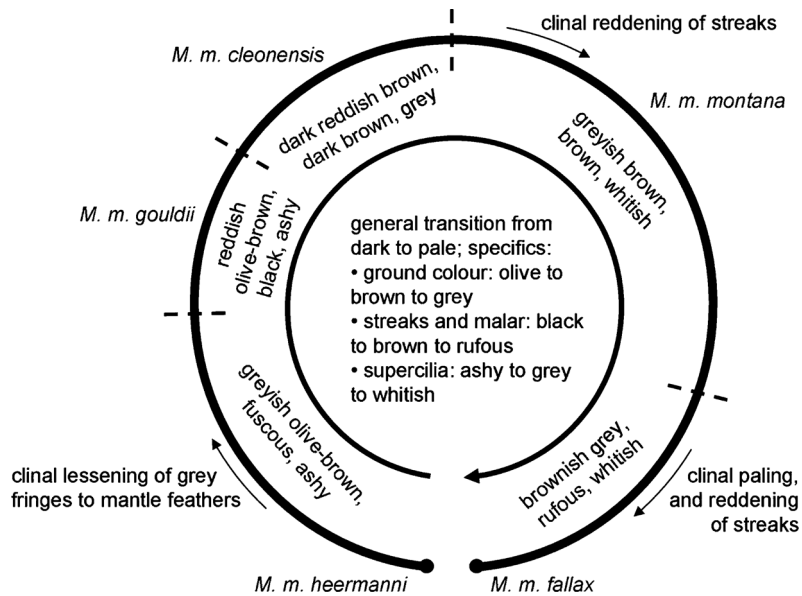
clinal reddening of streaks

M. m. cleonensis

M. m. montana

dark reddish brown, dark brown, grey

greyish brown, brown, whitish

M. m. gouldii

reddish olive-brown, black, ashy

general transition from dark to pale; specifics:
• ground colour: olive to brown to grey
• streaks and malar: black to brown to rufous
• supercilia: ashy to grey to whitish

greyish olive-brown, fuscous, ashy

brownish grey, rufous, whitish

clinal lessening of grey fringes to mantle feathers

clinal paling, and reddening of streaks

M. m. heermanni

M. m. fallax